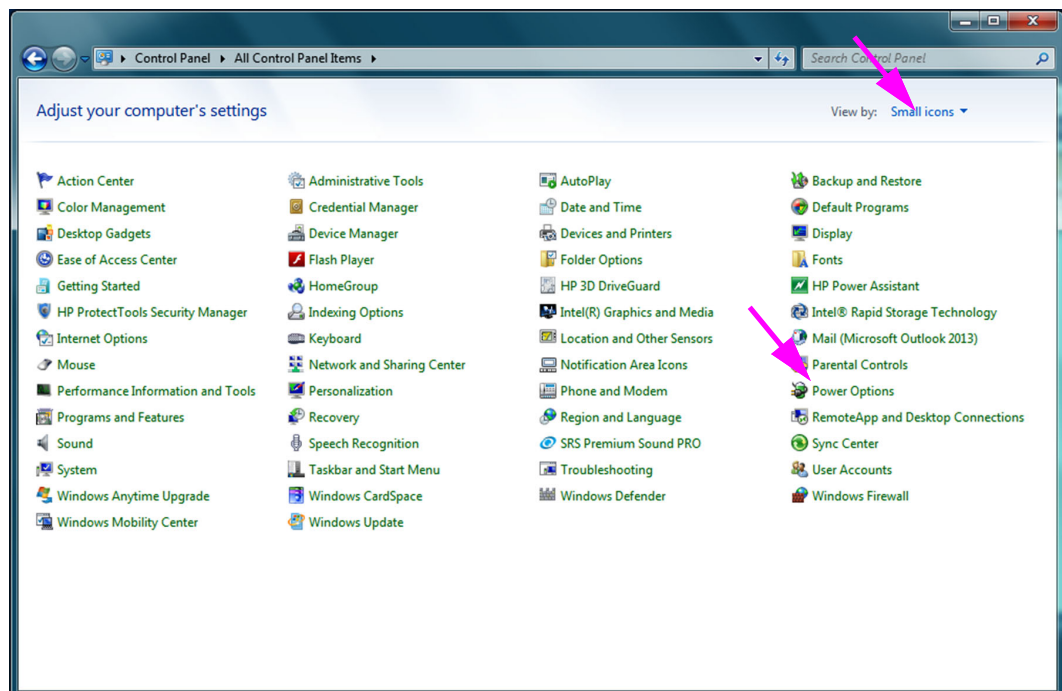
Control Panel ▸ All Control Panel Items ▸

Search Control Panel

Adjust your computer's settings

View by: Small icons ▾

Action Center
Color Management
Desktop Gadgets
Ease of Access Center
Getting Started
HP ProtectTools Security Manager
Internet Options
Mouse
Performance Information and Tools
Programs and Features
Sound
System
Windows Anytime Upgrade
Windows Mobility Center

Administrative Tools
Credential Manager
Device Manager
Flash Player
HomeGroup
Indexing Options
Keyboard
Network and Sharing Center
Personalization
Recovery
Speech Recognition
Taskbar and Start Menu
Windows CardSpace
Windows Update

AutoPlay
Date and Time
Devices and Printers
Folder Options
HP 3D DriveGuard
Intel(R) Graphics and Media
Location and Other Sensors
Notification Area Icons
Phone and Modem
Region and Language
SRS Premium Sound PRO
Troubleshooting
Windows Defender

Backup and Restore
Default Programs
Display
Fonts
HP Power Assistant
Intel® Rapid Storage Technology
Mail (Microsoft Outlook 2013)
Parental Controls
Power Options
RemoteApp and Desktop Connections
Sync Center
User Accounts
Windows Firewall